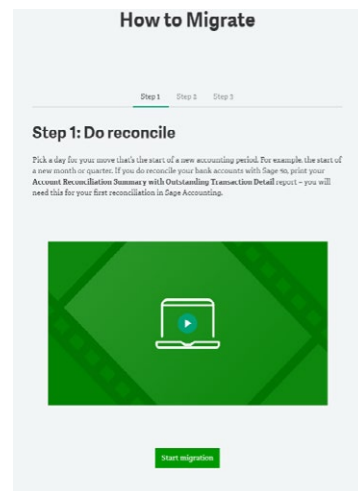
How to Migrate

Step 1 Step 2 Step 3

Step 1: Do reconcile

Pick a day for your move that's the start of a new accounting period. For example, the start of a new month or quarter. If you do reconcile your bank accounts with Sage 50, print your **Account Reconciliation Summary with Outstanding Transaction Detail** report – you will need this for your first reconciliation in Sage Accounting.

Start migration